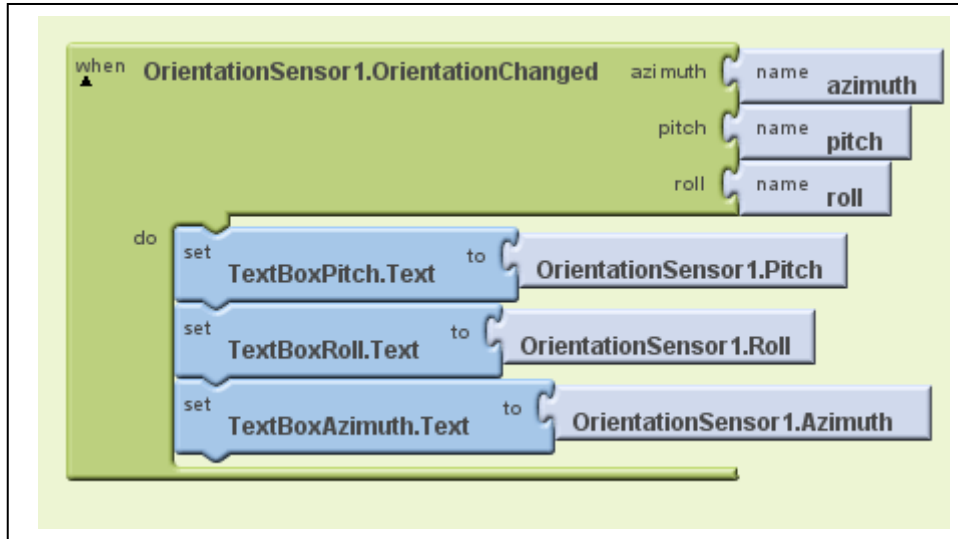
when OrientationSensor1.OrientationChanged azimuth name azimuth
pitch name pitch
roll name roll
do
set TextBoxPitch.Text to OrientationSensor1.Pitch
set TextBoxRoll.Text to OrientationSensor1.Roll
set TextBoxAzimuth.Text to OrientationSensor1.Azimuth